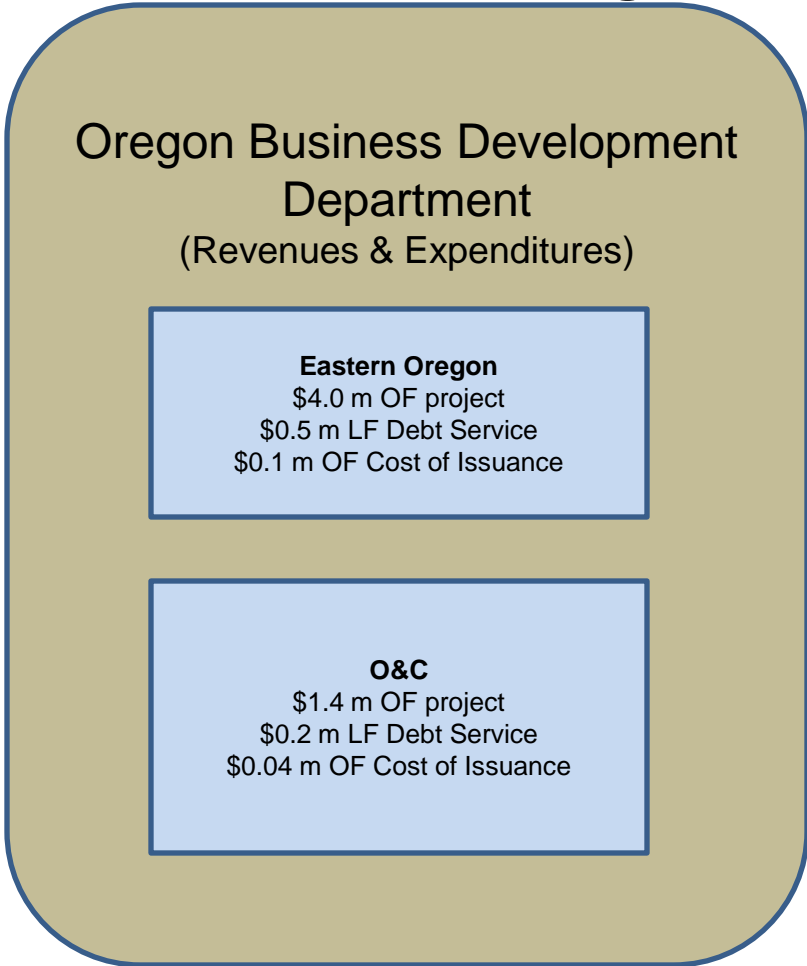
Oregon Business Development Department
(Revenues & Expenditures)

**Eastern Oregon**
\$4.0 m OF project
\$0.5 m LF Debt Service
\$0.1 m OF Cost of Issuance

**O&C**
\$1.4 m OF project
\$0.2 m LF Debt Service
\$0.04 m OF Cost of Issuance